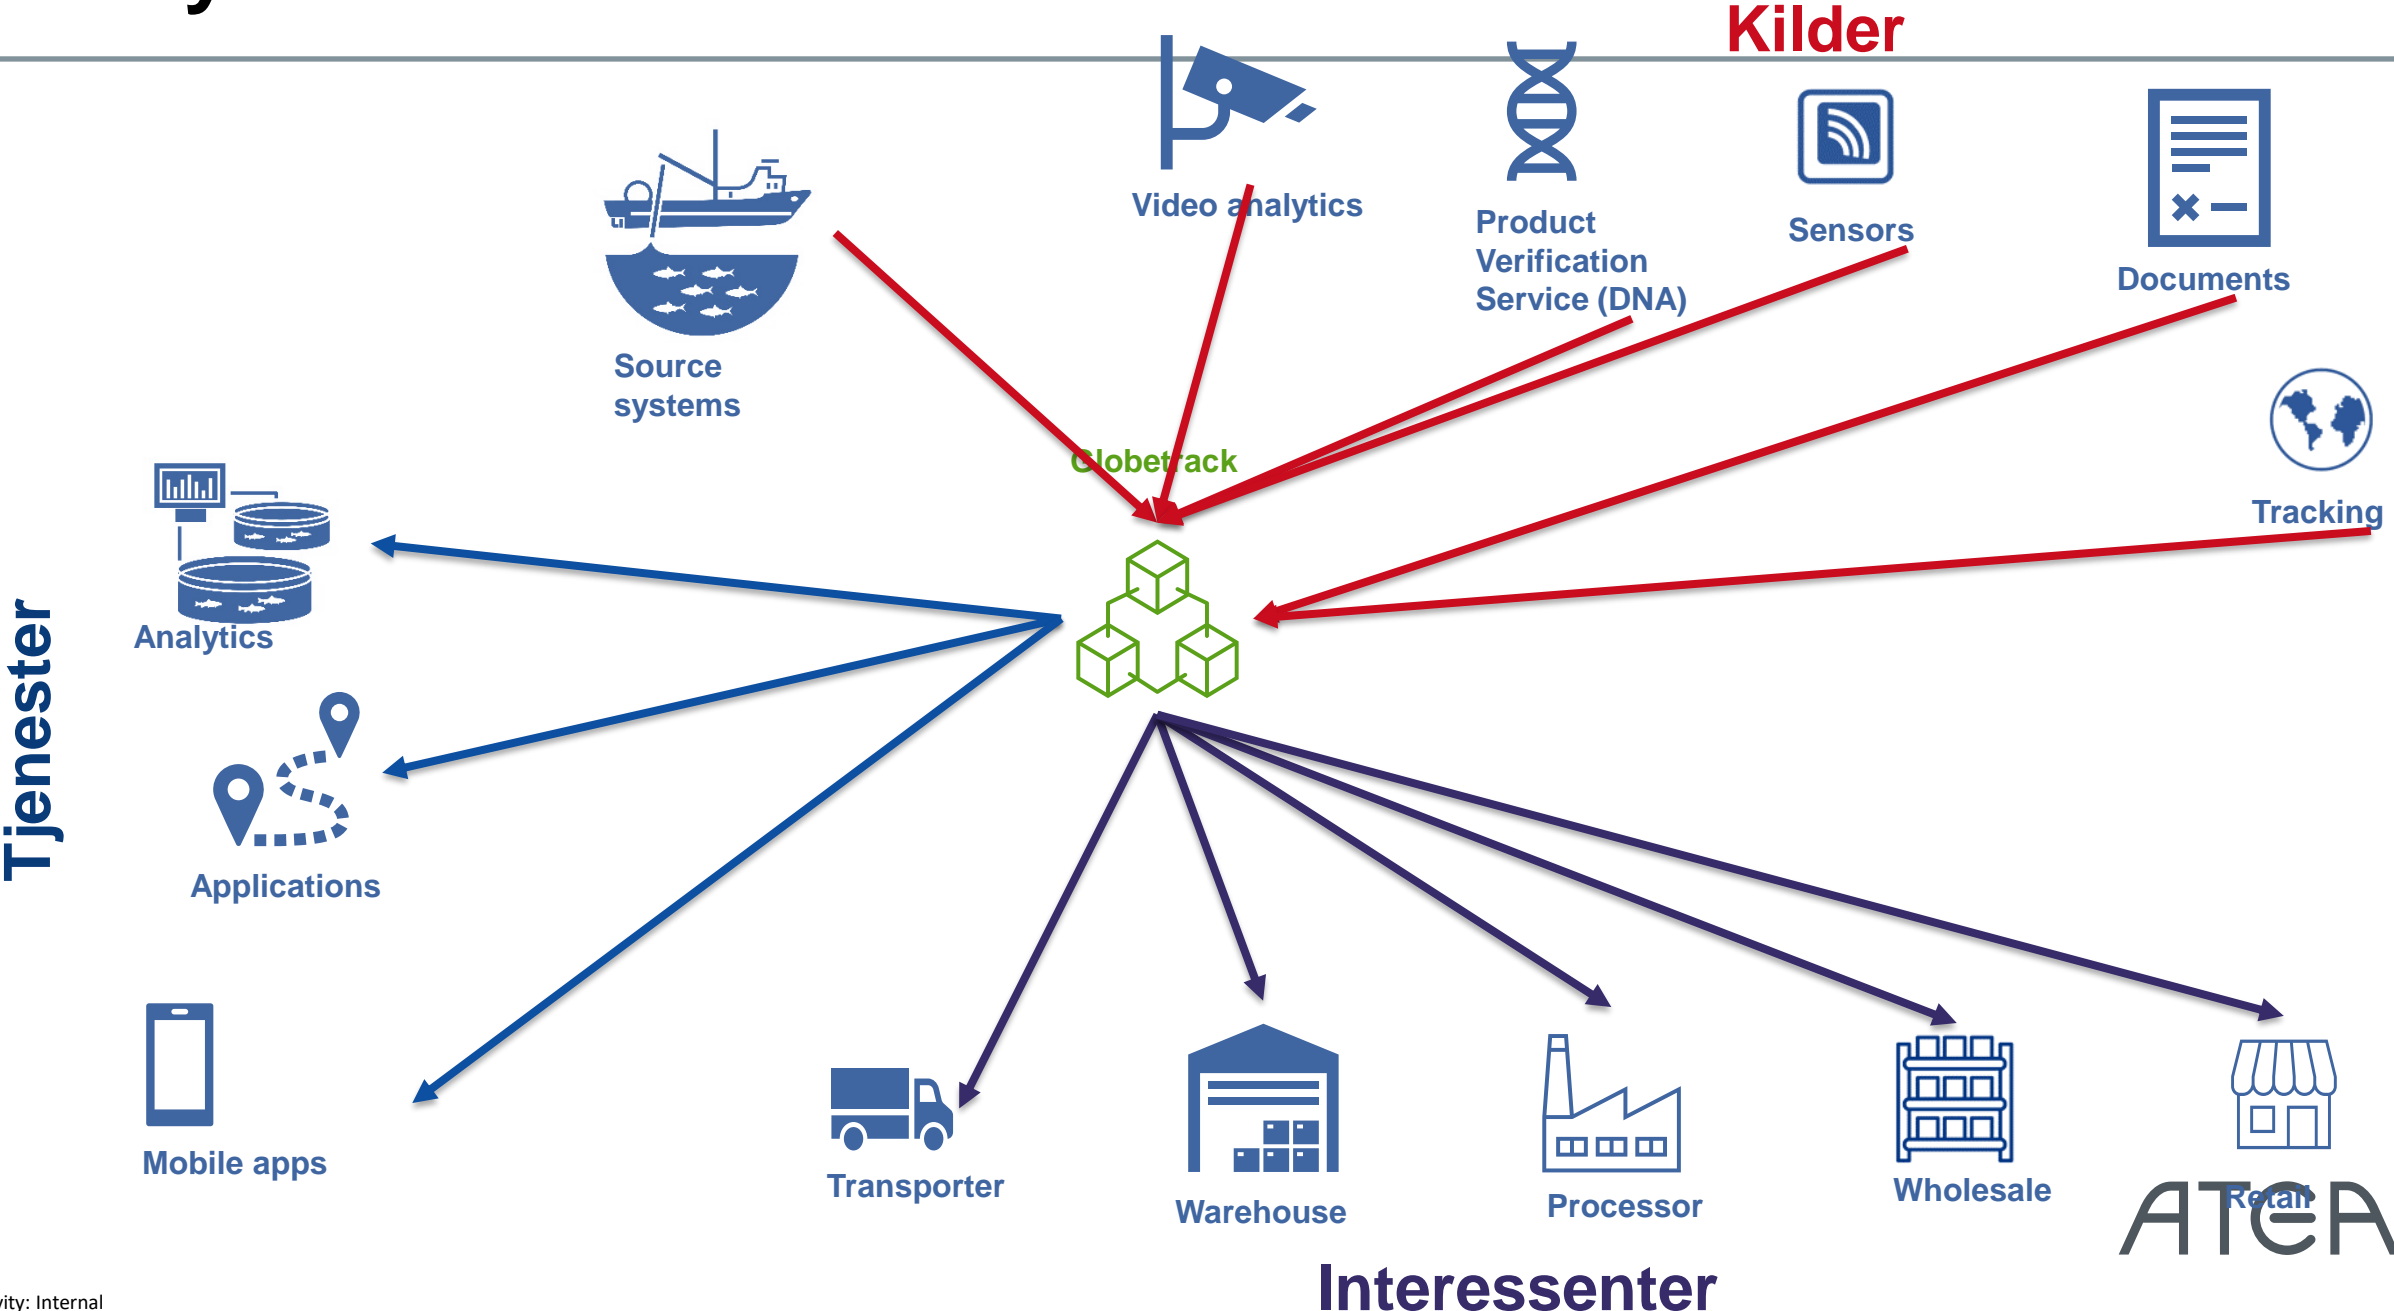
Kilder

Video analytics

Product Verification Service (DNA)

Sensors

Documents

Source systems

Tracking

Globetrack

Analytics

Tjenester

Applications

Mobile apps

Transporter

Warehouse

Processor

Wholesale

Retail

ATEA

Interessenter

ity: Internal